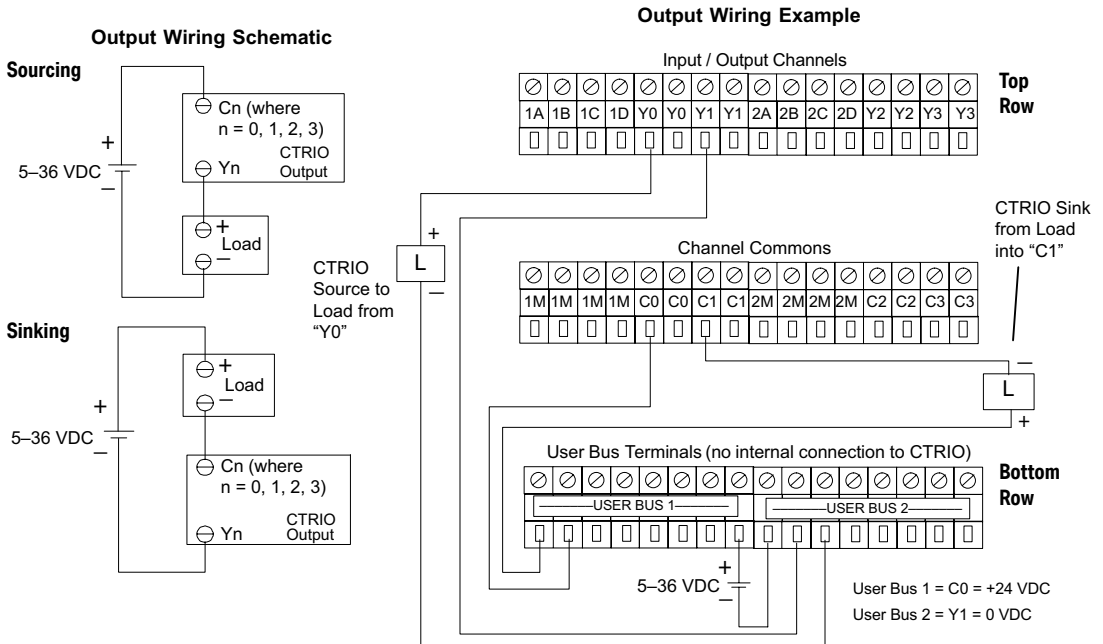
Output Wiring Schematic

Sourcing

+
5–36 VDC
–

Cn (where n = 0, 1, 2, 3)

Yn

CTRIO Output

+
Load
–

Sinking

+
Load
–

+
5–36 VDC
–

Cn (where n = 0, 1, 2, 3)

Yn

CTRIO Output

Output Wiring Example

Input / Output Channels

| 1A | 1B | 1C | 1D | Y0 | Y0 | Y1 | Y1 | 2A | 2B | 2C | 2D | Y2 | Y2 | Y3 | Y3 |
|---|---|---|---|---|---|---|---|---|---|---|---|---|---|---|---|

Top Row

+
L
–

CTRIO Source to Load from "Y0"

Channel Commons

| 1M | 1M | 1M | 1M | C0 | C0 | C1 | C1 | 2M | 2M | 2M | 2M | C2 | C2 | C3 | C3 |
|---|---|---|---|---|---|---|---|---|---|---|---|---|---|---|---|

CTRIO Sink from Load into "C1"

–
L
+

User Bus Terminals (no internal connection to CTRIO)

USER BUS 1

USER BUS 2

Bottom Row

+
5–36 VDC
–

User Bus 1 = C0 = +24 VDC

User Bus 2 = Y1 = 0 VDC